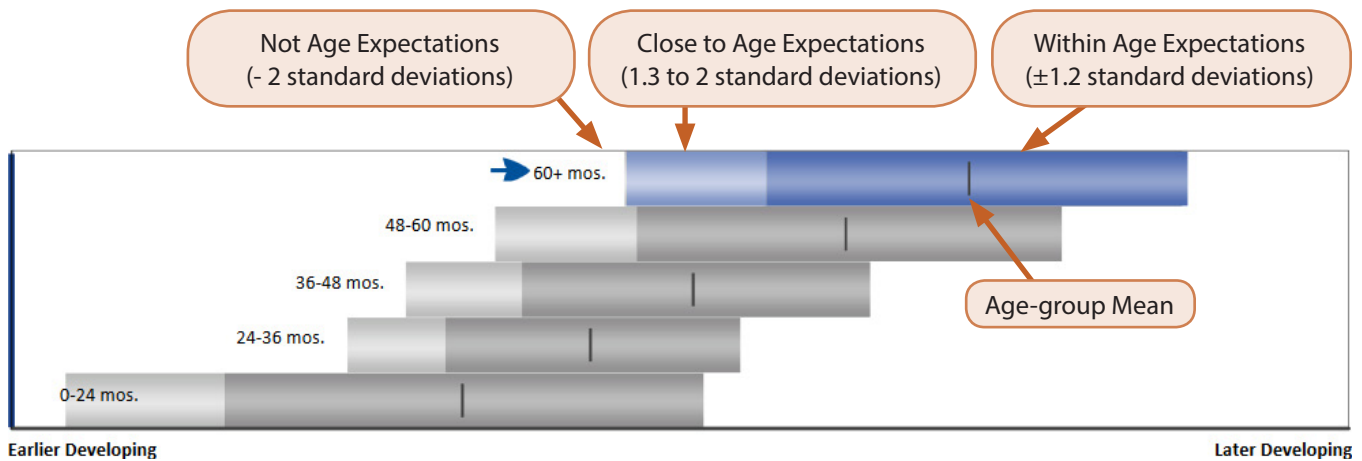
Not Age Expectations
(- 2 standard deviations)

Close to Age Expectations
(1.3 to 2 standard deviations)

Within Age Expectations
($\pm$1.2 standard deviations)

60+ mos.

48-60 mos.

36-48 mos.

Age-group Mean

24-36 mos.

0-24 mos.

Earlier Developing

Later Developing